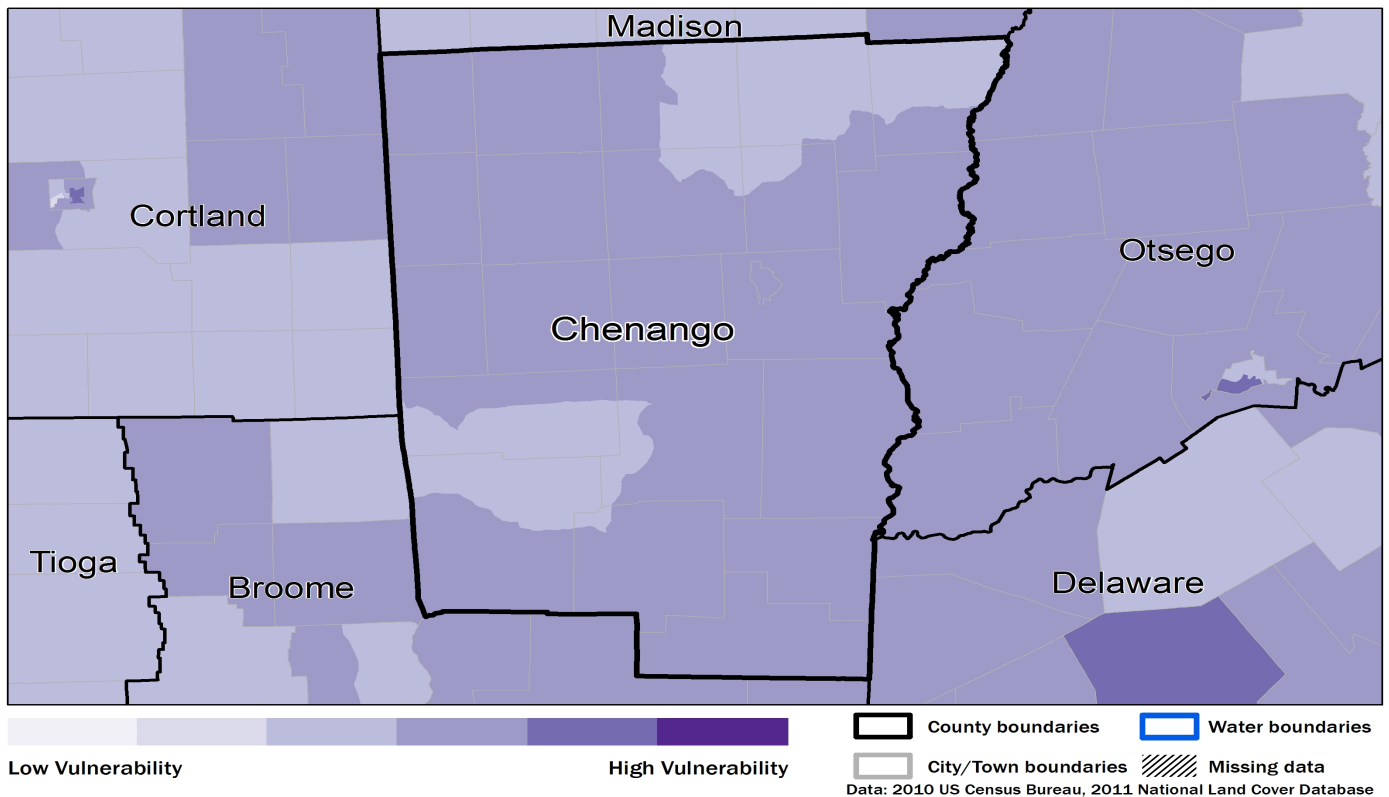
Madison

Cortland

Otsego

Chenango

Tioga

Broome

Delaware

Low Vulnerability

High Vulnerability

County boundaries

Water boundaries

City/Town boundaries

Missing data

Data: 2010 US Census Bureau, 2011 National Land Cover Database